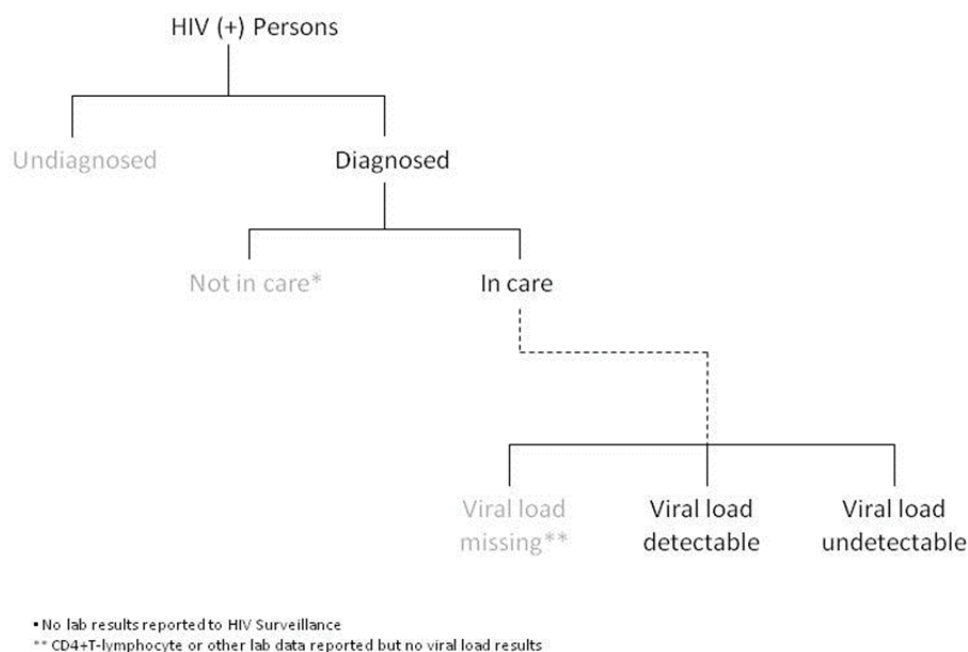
HIV (+) Persons

Undiagnosed

Diagnosed

Not in care*

In care

Viral load missing**

Viral load detectable

Viral load undetectable

* No lab results reported to HIV Surveillance
** CD4+T-lymphocyte or other lab data reported but no viral load results